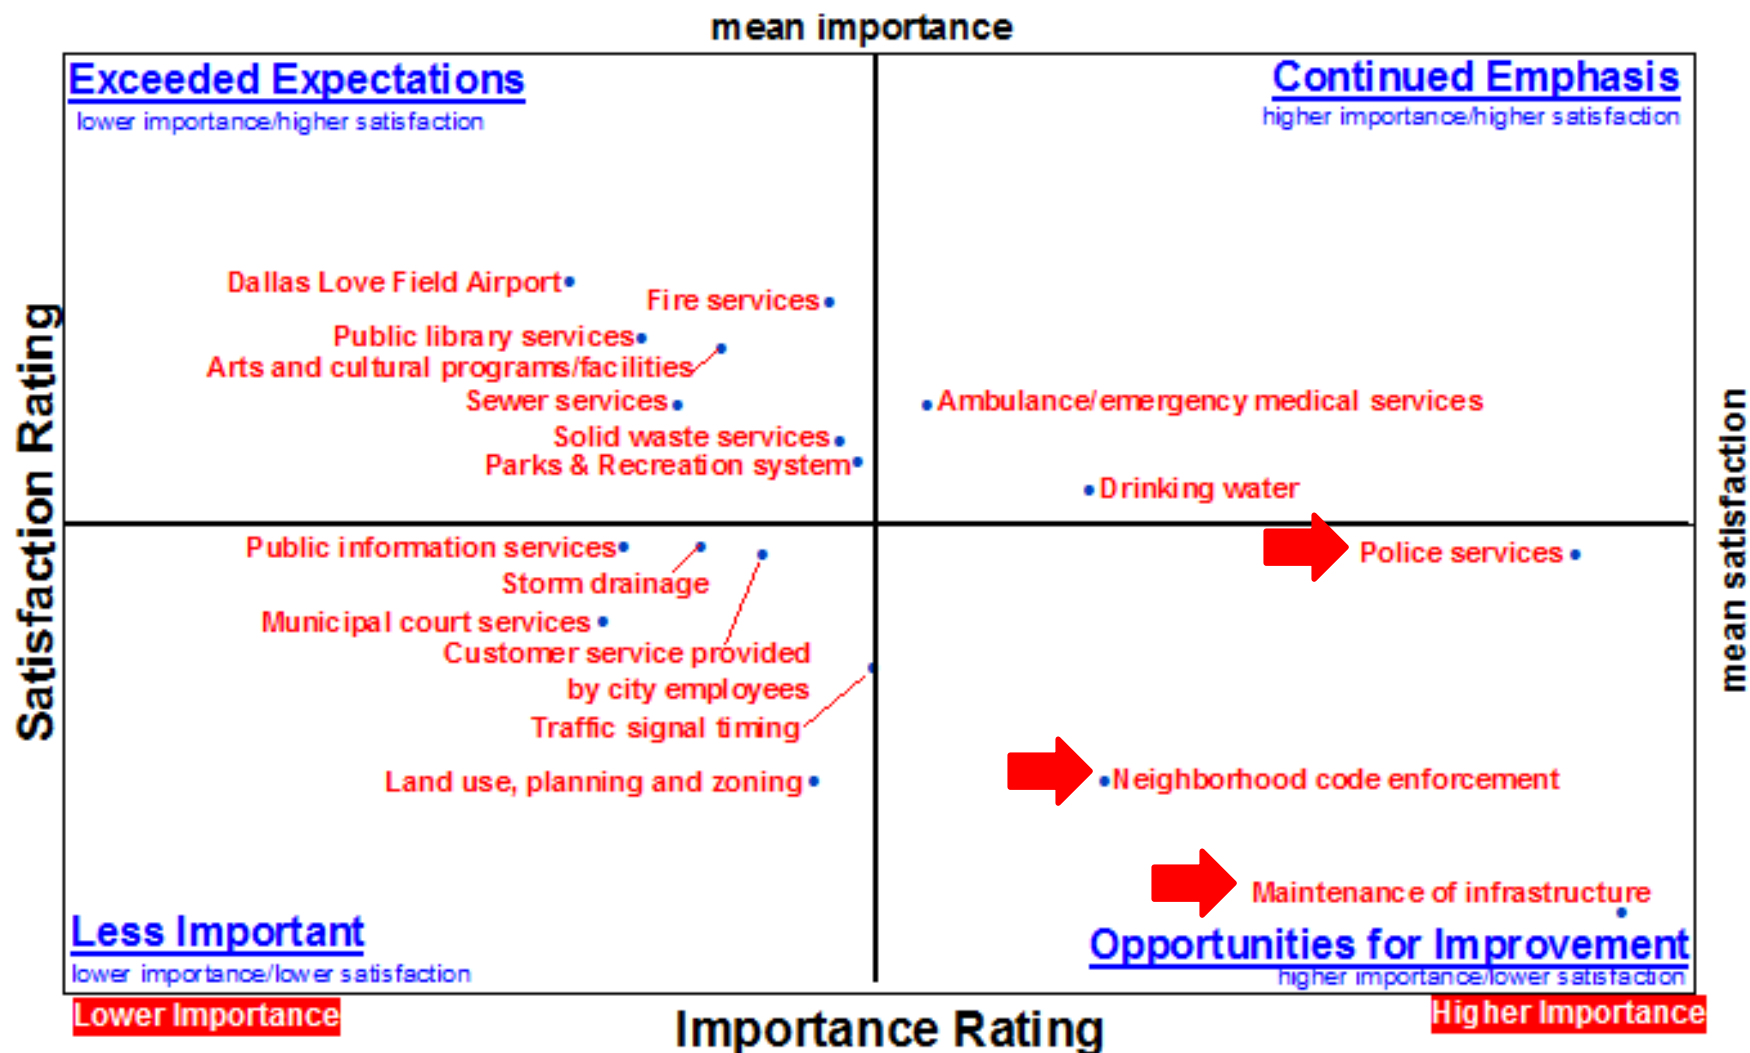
mean importance

Exceeded Expectations
lower importance/higher satisfaction

Continued Emphasis
higher importance/higher satisfaction

Satisfaction Rating

mean satisfaction

Dallas Love Field Airport
Fire services
Public library services
Arts and cultural programs/facilities
Sewer services
Solid waste services
Parks & Recreation system
Ambulance/emergency medical services
Drinking water
Public information services
Storm drainage
Municipal court services
Customer service provided by city employees
Traffic signal timing
Land use, planning and zoning
Police services
Neighborhood code enforcement
Maintenance of infrastructure

Less Important
lower importance/lower satisfaction

Opportunities for Improvement
higher importance/lower satisfaction

Lower Importance
Importance Rating
Higher Importance